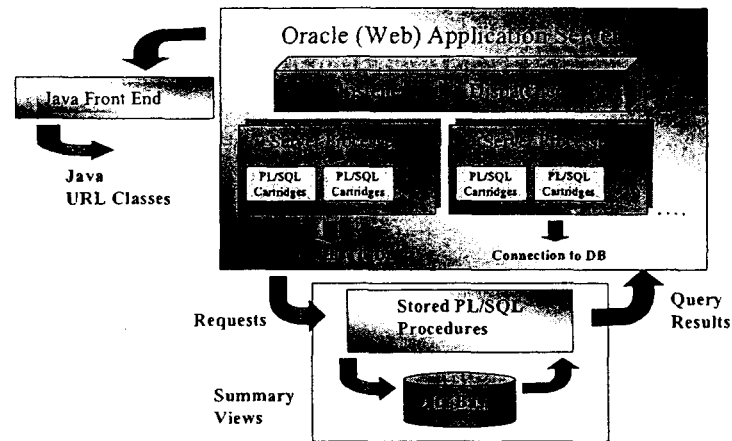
Oracle (Web) Application Server

Java Front End

Java URL Classes

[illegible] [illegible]

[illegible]

PL/SQL Cartridges

PL/SQL Cartridges

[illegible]

PL/SQL Cartridges

PL/SQL Cartridges

....

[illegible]

Connection to DB

Requests

Stored PL/SQL Procedures

Query Results

Summary Views

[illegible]